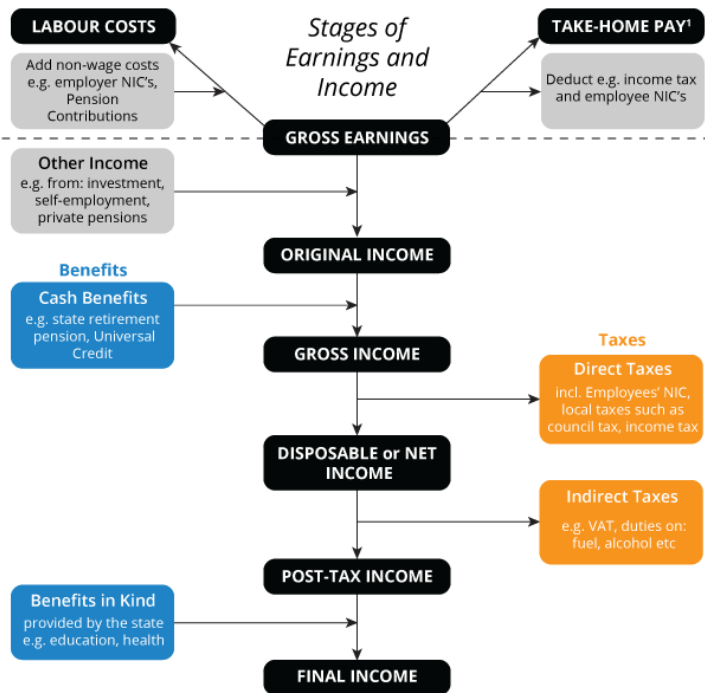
LABOUR COSTS

Stages of Earnings and Income

TAKE-HOME PAY$^1$

Add non-wage costs e.g. employer NIC's, Pension Contributions

Deduct e.g. income tax and employee NIC's

GROSS EARNINGS

Other Income
e.g. from: investment, self-employment, private pensions

ORIGINAL INCOME

Benefits

Cash Benefits
e.g. state retirement pension, Universal Credit

GROSS INCOME

Taxes

Direct Taxes
incl. Employees' NIC, local taxes such as council tax, income tax

DISPOSABLE or NET INCOME

Indirect Taxes
e.g. VAT, duties on: fuel, alcohol etc

POST-TAX INCOME

Benefits in Kind
provided by the state e.g. education, health

FINAL INCOME